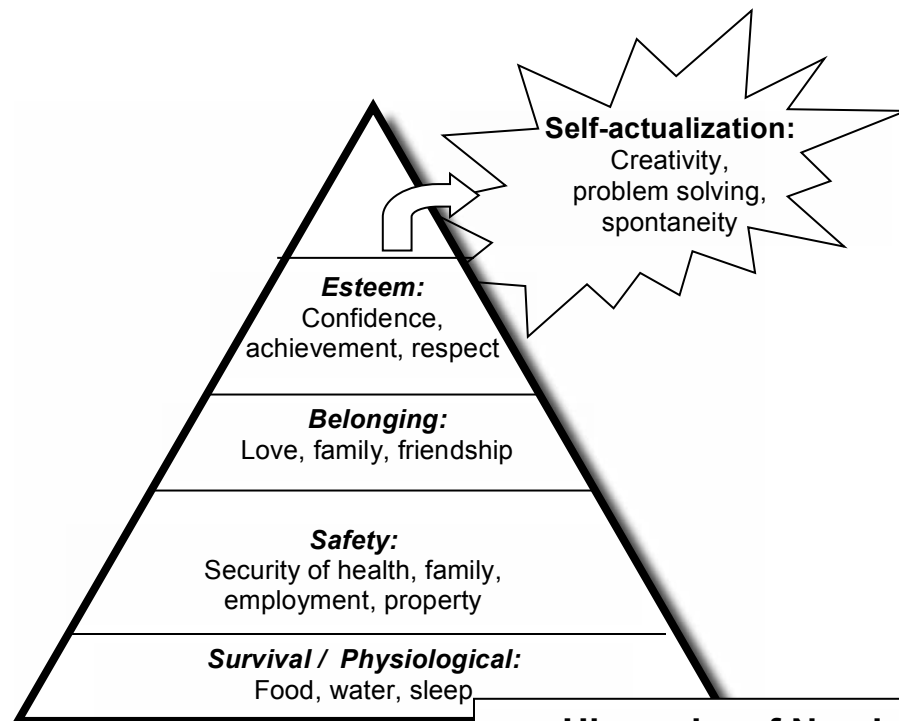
Self-actualization:
Creativity, problem solving, spontaneity

Esteem:
Confidence, achievement, respect

Belonging:
Love, family, friendship

Safety:
Security of health, family, employment, property

Survival / Physiological:
Food, water, sleep

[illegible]